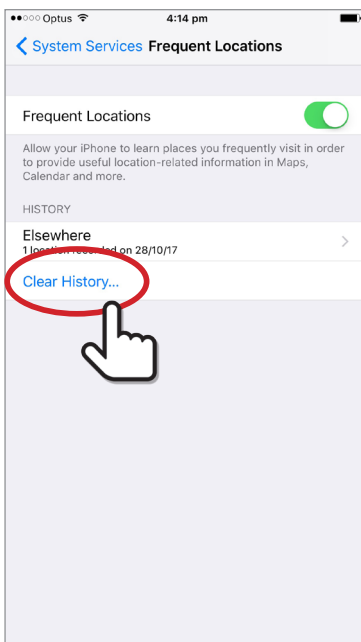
●●○○○ Optus 4:14 pm

System Services Frequent Locations

Frequent Locations

Allow your iPhone to learn places you frequently visit in order to provide useful location-related information in Maps, Calendar and more.

HISTORY

Elsewhere
1 location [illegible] on 28/10/17

Clear History...